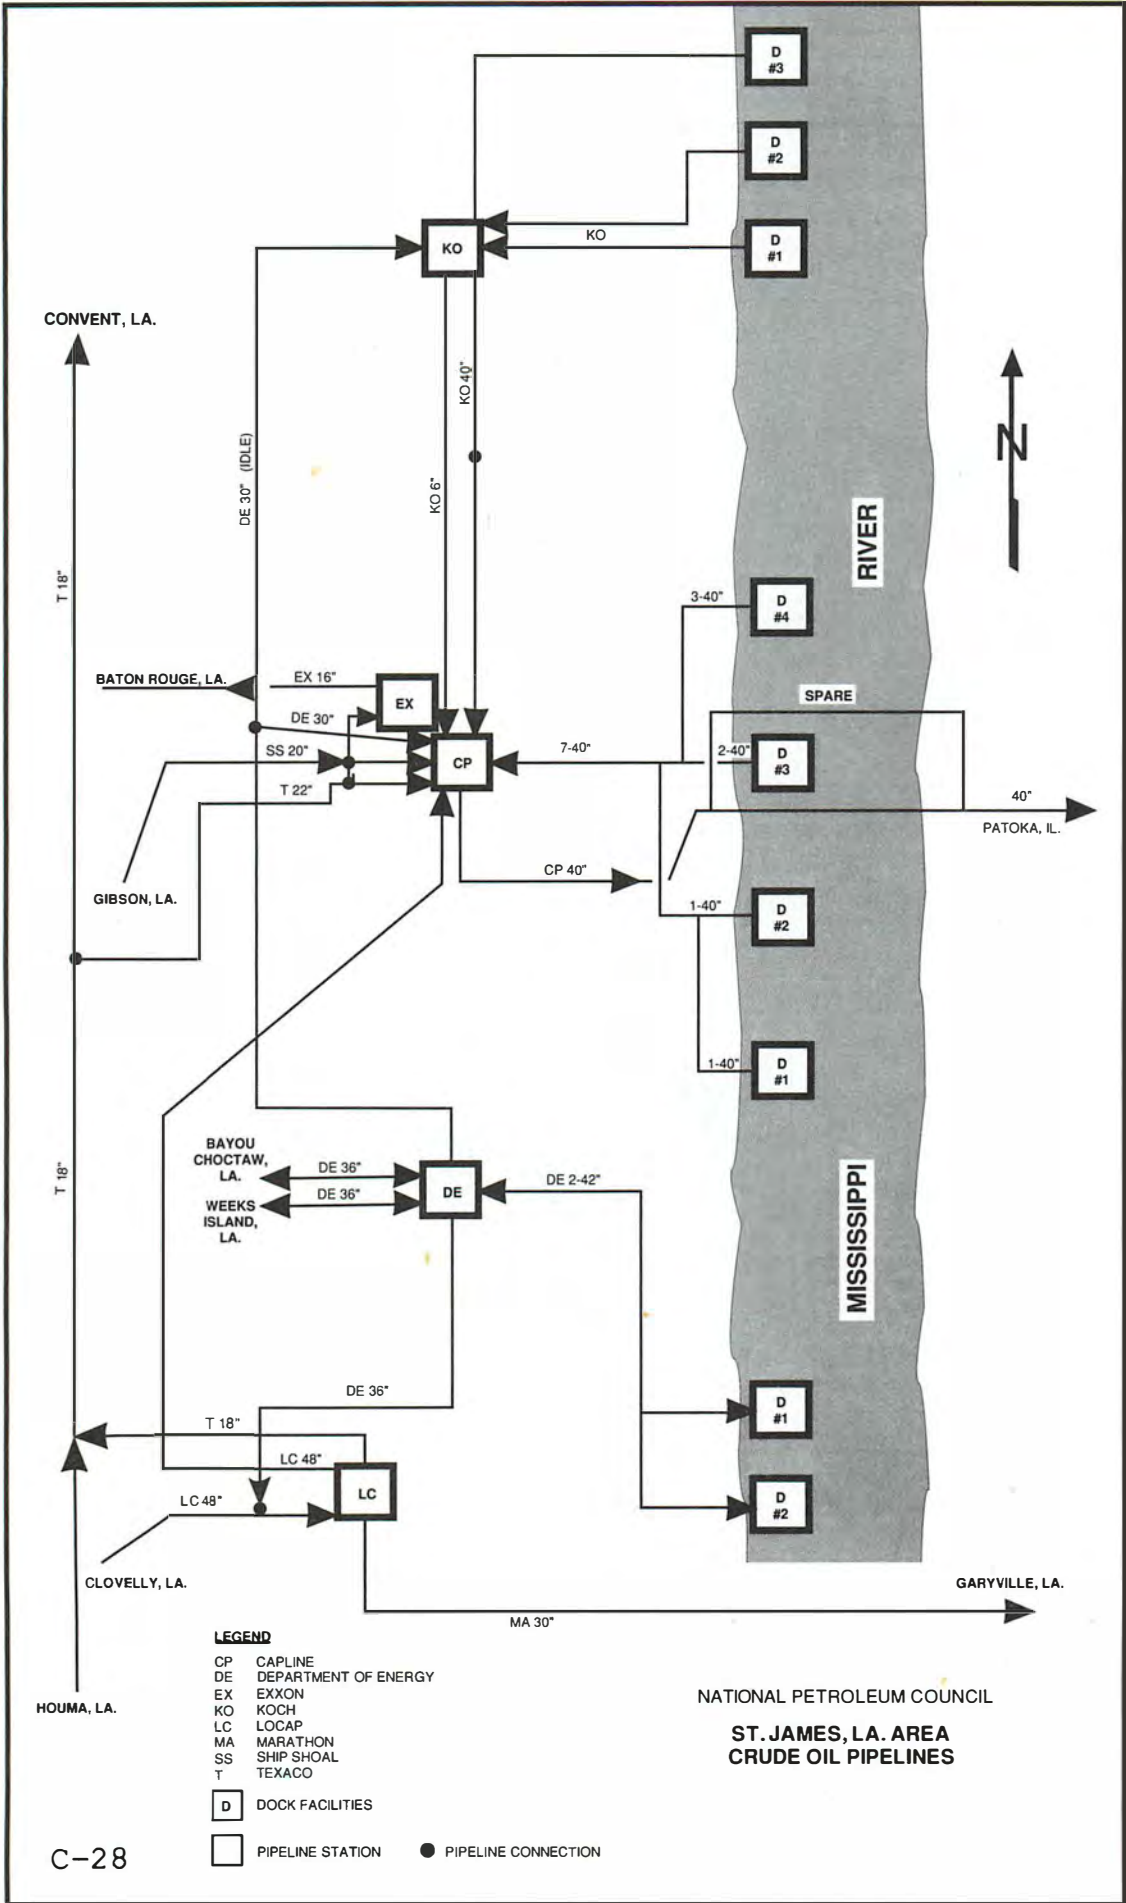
D #3

D #2

KO

KO

D #1

CONVENT, LA.

KO 40"

DE 30" (IDLE)

KO 6"

N

RIVER

T 18"

3-40"

D #4

BATON ROUGE, LA.

EX 16"

EX

SPARE

DE 30"

CP

7-40"

2-40"

D #3

SS 20"

T 22"

40"

PATOKA, IL.

GIBSON, LA.

CP 40"

1-40"

D #2

1-40"

D #1

BAYOU CHOCTAW, LA.

DE 36"

DE 36"

DE

DE 2-42"

WEEKS ISLAND, LA.

T 18"

MISSISSIPPI

DE 36"

D #1

T 18"

LC 48"

LC

LC 48"

D #2

CLOVELLY, LA.

GARYVILLE, LA.

MA 30"

LEGEND
CP CAPLINE
DE DEPARTMENT OF ENERGY
EX EXXON
KO KOCH
LC LOCAP
MA MARATHON
SS SHIP SHOAL
T TEXACO

HOUMA, LA.

NATIONAL PETROLEUM COUNCIL

ST. JAMES, LA. AREA CRUDE OIL PIPELINES

D DOCK FACILITIES

C-28

PIPELINE STATION

PIPELINE CONNECTION